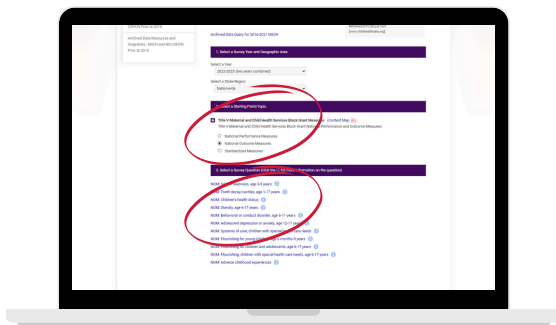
(NSCH) Prior to 2016

Archived Data Resources and Snapshots - NSCH and NS-CSHCN Prior to 2016

Archived Data Query for 2016-2021 NSCH

Retrieved from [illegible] (www.childhealthdata.org)

1. Select a Survey Year and Geographic Area

Select a Year
2022-2023 (two years combined)

Select a State/Region
Nationwide

2. Select a Starting Point/Topic

Title V Maternal and Child Health Services Block Grant Measures Content Map
Title V Maternal and Child Health Services Block Grant National Performance and Outcome Measures

National Performance Measures
National Outcome Measures
Standardized Measures

3. Select a Survey Question (click the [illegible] for more information on the question)

NOM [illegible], age 0-5 years
NOM Tooth decay/cavities, age 1-17 years
NOM Children's health status
NOM Obesity, age 10-17 years
NOM Behavioral or conduct disorder, age 3-17 years
NOM Adolescent depression or anxiety, age 12-17 years
NOM Systems of care, children with special health care needs
NOM Flourishing for young children, age 6 months-5 years
NOM Flourishing for children and adolescents, age 6-17 years
NOM Flourishing, children with special health care needs, age 6-17 years
NOM Adverse childhood experiences